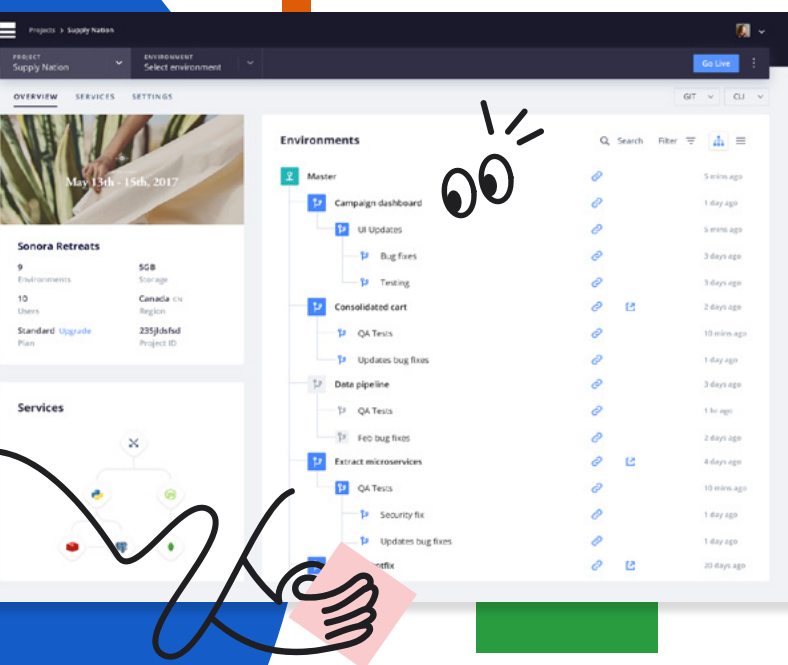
Projects > Supply Nation

PROJECT
Supply Nation

ENVIRONMENT
Select environment

Go Live

OVERVIEW SERVICES SETTINGS

GIT CLI

May 13th - 15th, 2017

Sonora Retreats

9
Environments

5GB
Storage

10
Users

Canada CN
Region

Standard Upgrade
Plan

235jldsfsd
Project ID

Services

Environments

Search Filter

Master 5 mins ago
Campaign dashboard 1 day ago
UI Updates 5 mins ago
Bug fixes 3 days ago
Testing 3 days ago
Consolidated cart 2 days ago
QA Tests 10 mins ago
Updates bug fixes 1 day ago
Data pipeline 3 days ago
QA Tests 1 hr ago
Feb bug fixes 2 days ago
Extract microservices 4 days ago
QA Tests 10 mins ago
Security fix 1 day ago
Updates bug fixes 1 day ago
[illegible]ntfix 20 days ago